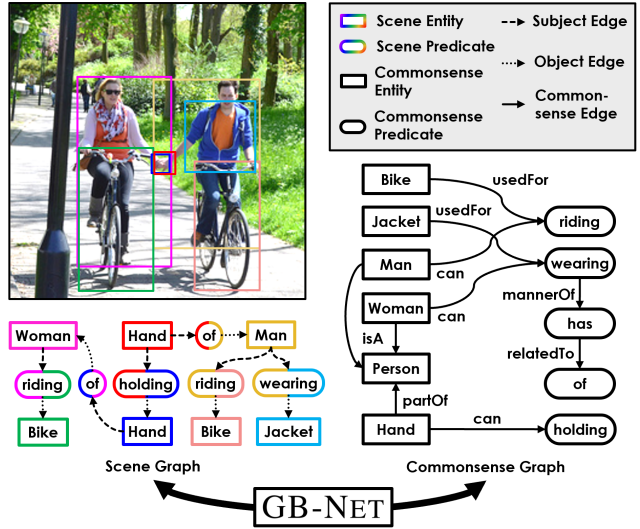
Scene Entity
Scene Predicate
Commonsense Entity
Commonsense Predicate
Subject Edge
Object Edge
Commonsense Edge

Bike
Jacket
Man
Woman
Person
Hand
riding
wearing
has
of
holding
usedFor
usedFor
can
can
mannerOf
relatedTo
isA
partOf
can

Woman
riding
Bike
of
Hand
holding
Hand
of
Man
riding
Bike
wearing
Jacket

Scene Graph
Commonsense Graph
GB-NET